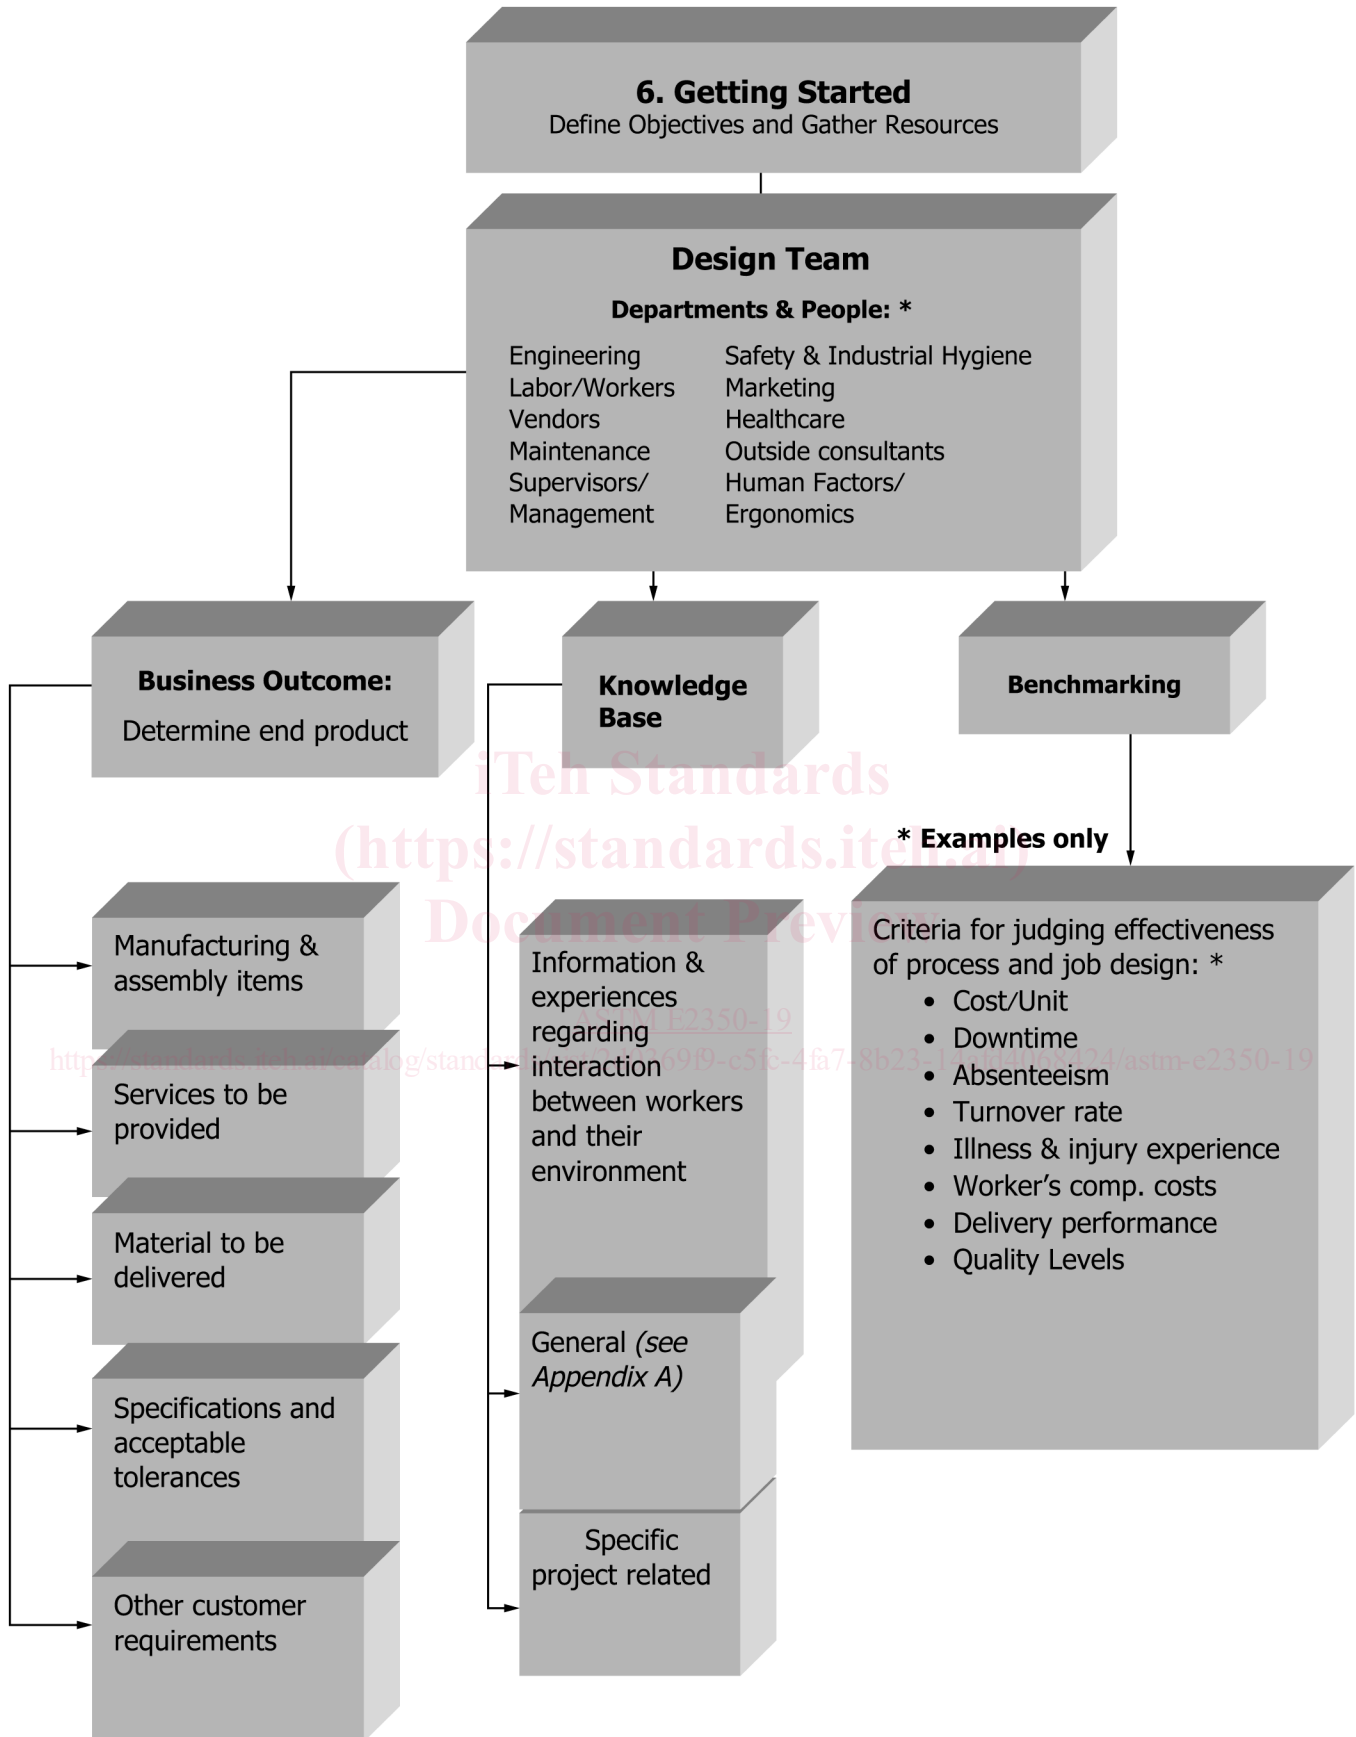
**6. Getting Started**
Define Objectives and Gather Resources

**Design Team**

**Departments & People: \***

Engineering
Labor/Workers
Vendors
Maintenance
Supervisors/ Management

Safety & Industrial Hygiene
Marketing
Healthcare
Outside consultants
Human Factors/ Ergonomics

**Business Outcome:**
Determine end product

**Knowledge Base**

**Benchmarking**

iTeh Standards
(https://standards.iteh.ai)
Document Preview

**\* Examples only**

Manufacturing & assembly items

Services to be provided

Material to be delivered

Specifications and acceptable tolerances

Other customer requirements

Information & experiences regarding interaction between workers and their environment

ASTM E2350-19
https://standards.iteh.ai/catalog/standards/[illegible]69f9-c5fc-4fa7-8b23-1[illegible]4068424/astm-e2350-19

General *(see Appendix A)*

Specific project related

Criteria for judging effectiveness of process and job design: \*
- Cost/Unit
- Downtime
- Absenteeism
- Turnover rate
- Illness & injury experience
- Worker's comp. costs
- Delivery performance
- Quality Levels